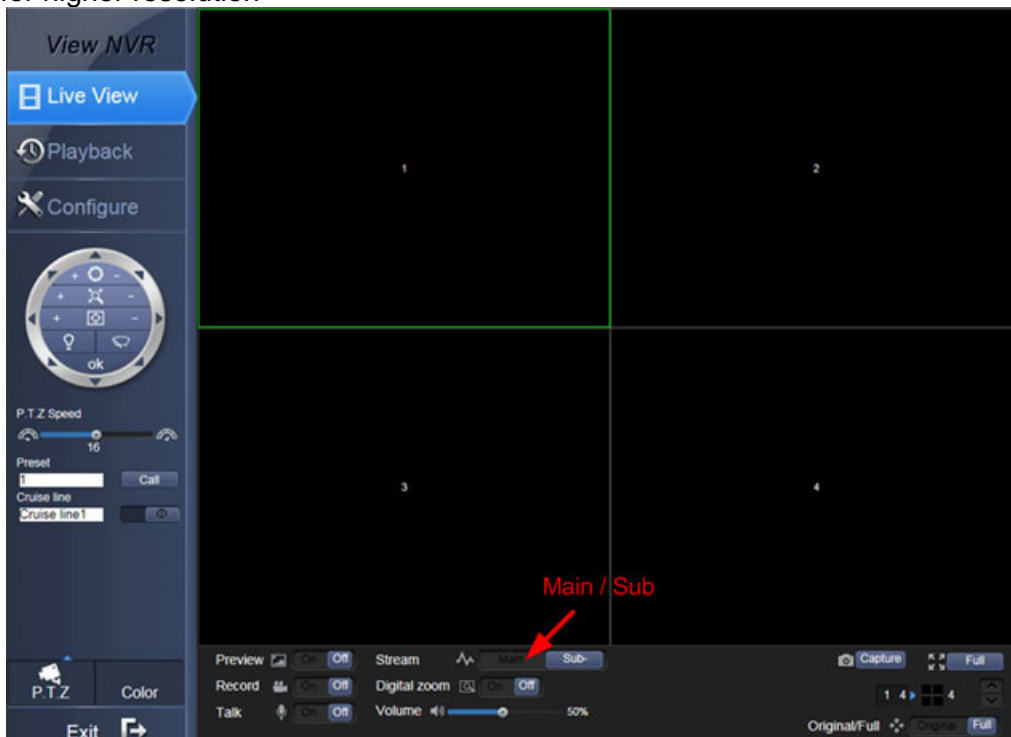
for higher resolution

View NVR

Live View

Playback

Configure

ok

P.T.Z Speed

16

Preset

1

Call

Cruise line

Cruise line1

1

2

3

4

Main / Sub

P.T.Z

Color

Exit

Preview On Off

Record On Off

Talk On Off

Stream Main Sub-

Digital zoom On Off

Volume 50%

Capture

Full

1 4 4

Original/Full Original Full